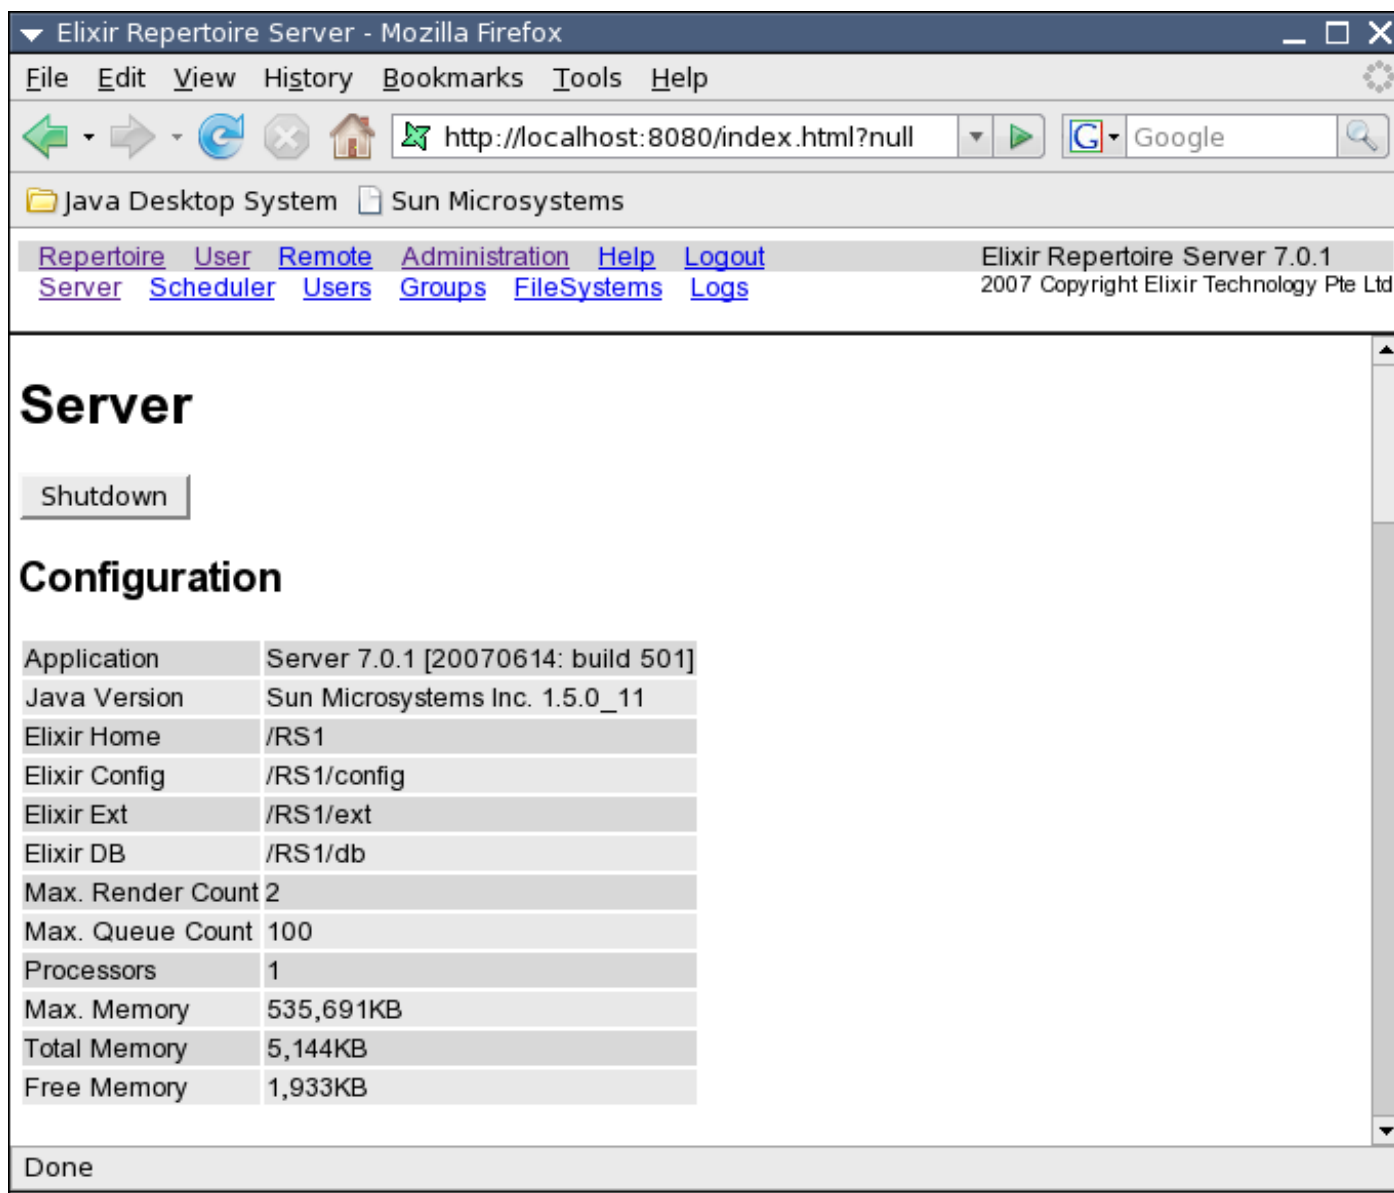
Elixir Repertoire Server - Mozilla Firefox

File Edit View History Bookmarks Tools Help

http://localhost:8080/index.html?null

Google

Java Desktop System Sun Microsystems

Repertoire User Remote Administration Help Logout
Server Scheduler Users Groups FileSystems Logs

Elixir Repertoire Server 7.0.1
2007 Copyright Elixir Technology Pte Ltd

Server

Shutdown

Configuration

| Application | Server 7.0.1 [20070614: build 501] |
|---|---|
| Java Version | Sun Microsystems Inc. 1.5.0_11 |
| Elixir Home | /RS1 |
| Elixir Config | /RS1/config |
| Elixir Ext | /RS1/ext |
| Elixir DB | /RS1/db |
| Max. Render Count | 2 |
| Max. Queue Count | 100 |
| Processors | 1 |
| Max. Memory | 535,691KB |
| Total Memory | 5,144KB |
| Free Memory | 1,933KB |

Done